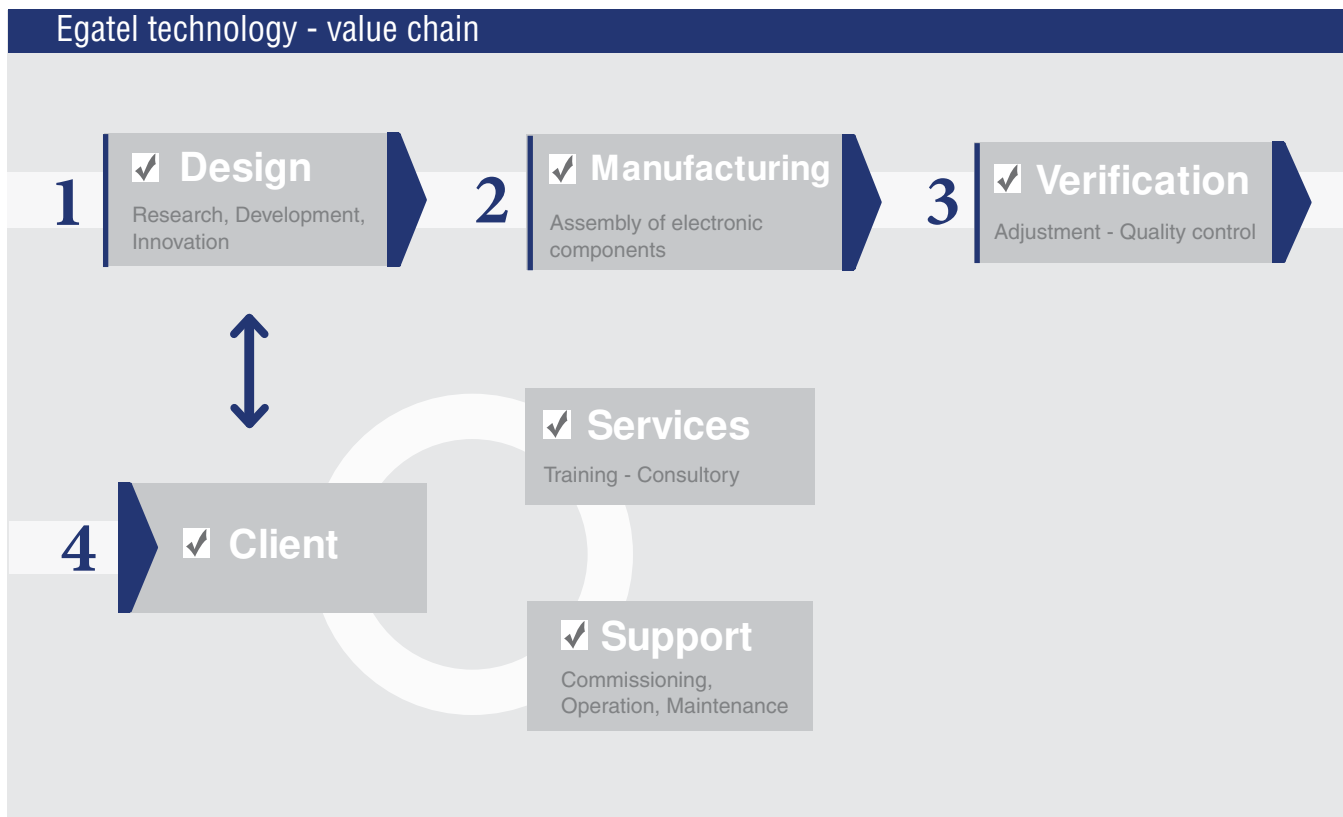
Egatel technology - value chain

1 ☑ Design
Research, Development, Innovation

2 ☑ Manufacturing
Assembly of electronic components

3 ☑ Verification
Adjustment - Quality control

☑ Services
Training - Consultory

4 ☑ Client

☑ Support
Commissioning, Operation, Maintenance